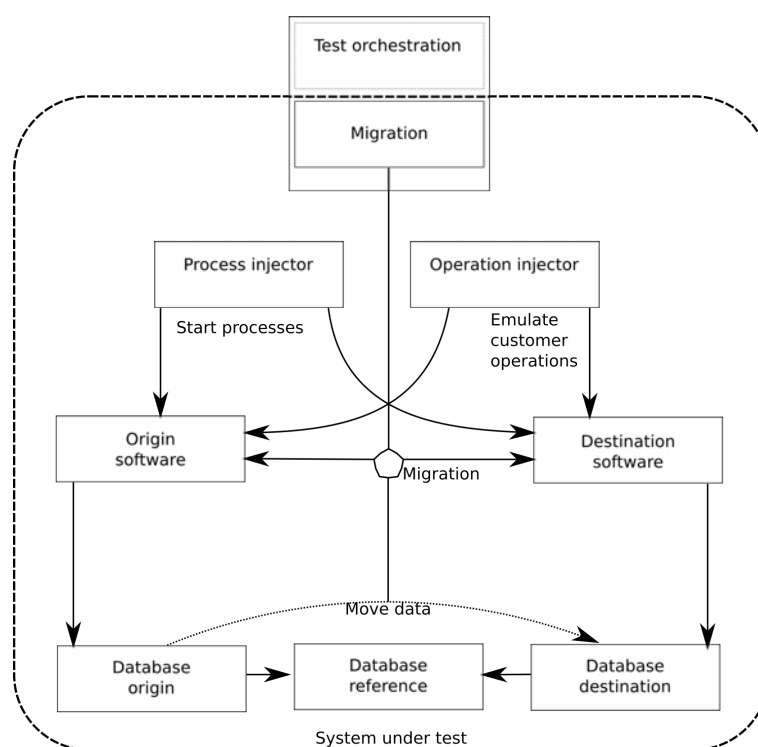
Test orchestration

Migration

Process injector

Operation injector

Start processes

Emulate customer operations

Origin software

Destination software

Migration

Move data

Database origin

Database reference

Database destination

System under test